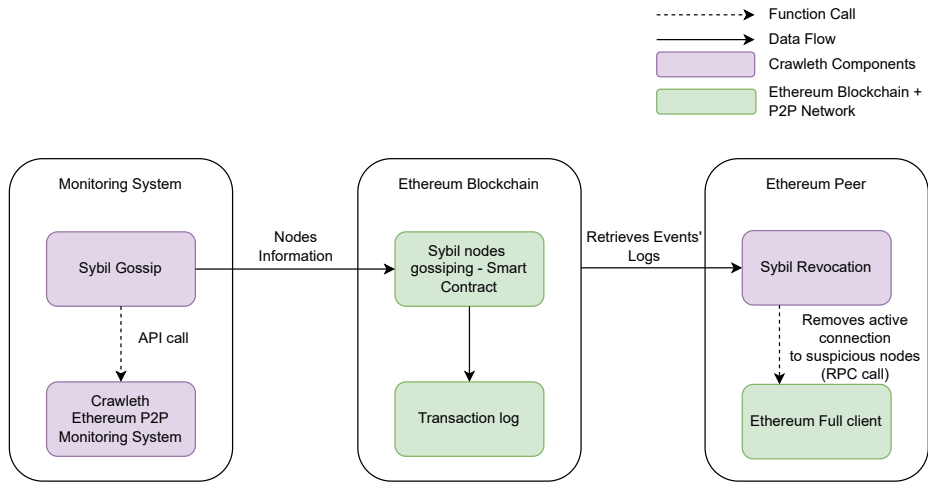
Function Call
Data Flow
Crawleth Components
Ethereum Blockchain + P2P Network

Monitoring System

Sybil Gossip

API call

Crawleth Ethereum P2P Monitoring System

Nodes Information

Ethereum Blockchain

Sybil nodes gossiping - Smart Contract

Transaction log

Retrieves Events' Logs

Ethereum Peer

Sybil Revocation

Removes active connection to suspicious nodes (RPC call)

Ethereum Full client